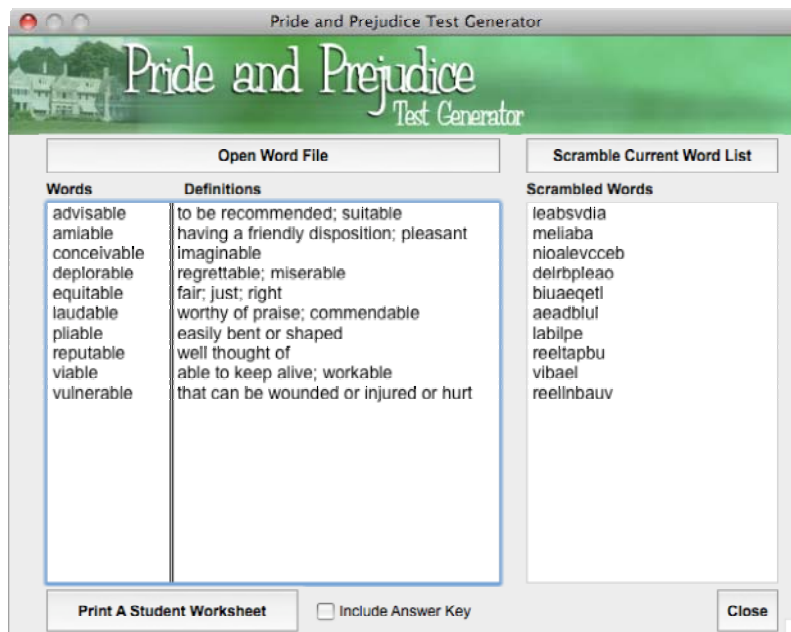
Pride and Prejudice Test Generator

Pride and Prejudice
Test Generator

Open Word File

Scramble Current Word List

| Words | Definitions |
|---|---|
| advisable | to be recommended; suitable |
| amiable | having a friendly disposition; pleasant |
| conceivable | imaginable |
| deplorable | regrettable; miserable |
| equitable | fair; just; right |
| laudable | worthy of praise; commendable |
| pliable | easily bent or shaped |
| reputable | well thought of |
| viable | able to keep alive; workable |
| vulnerable | that can be wounded or injured or hurt |

Scrambled Words
leabsvdia
meliaba
nioalevcceb
delrbpleao
biuaeqetl
aeadblul
labilpe
reeltapbu
vibael
reellnbauv

Print A Student Worksheet

Include Answer Key

Close